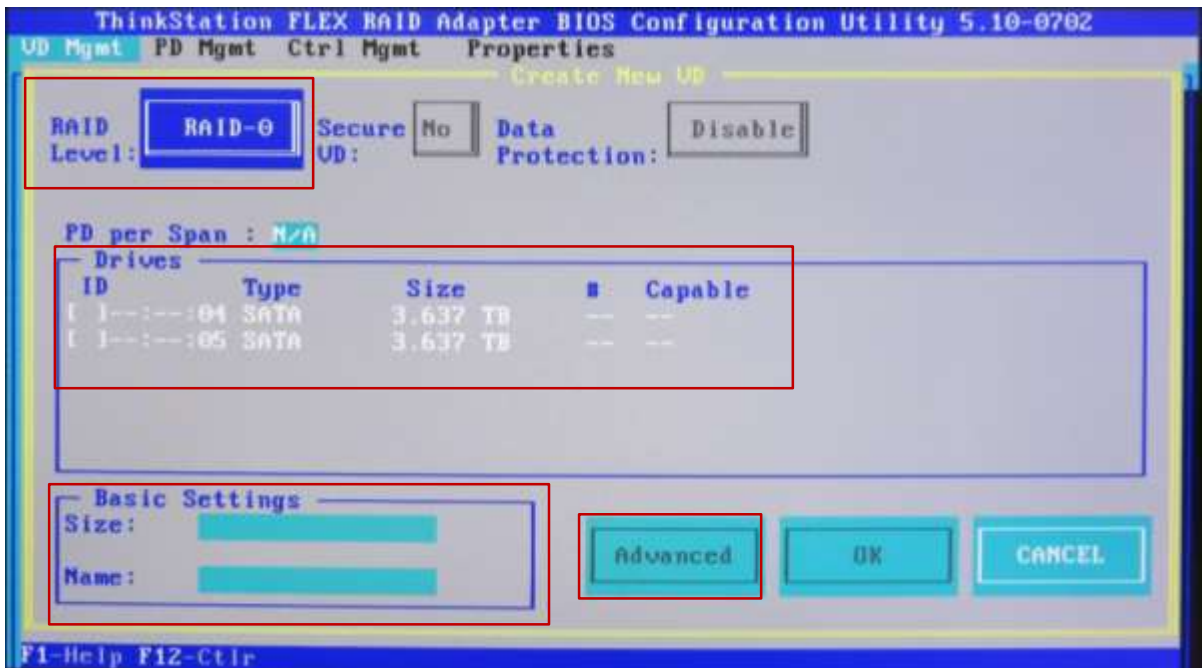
ThinkStation FLEX RAID Adapter BIOS Configuration Utility 5.10-0702

VD Mgmt PD Mgmt Ctrl Mgmt Properties

Create New VD

RAID Level: RAID-0

Secure VD: No

Data Protection: Disable

PD per Span : N/A

Drives

| ID | Type | Size | # | Capable |
|---|---|---|---|---|
| [ ]--:--:04 | SATA | 3.637 TB | -- | -- |
| [ ]--:--:05 | SATA | 3.637 TB | -- | -- |

Basic Settings

Size:

Name:

Advanced

OK

CANCEL

F1-Help F12-Ctlr